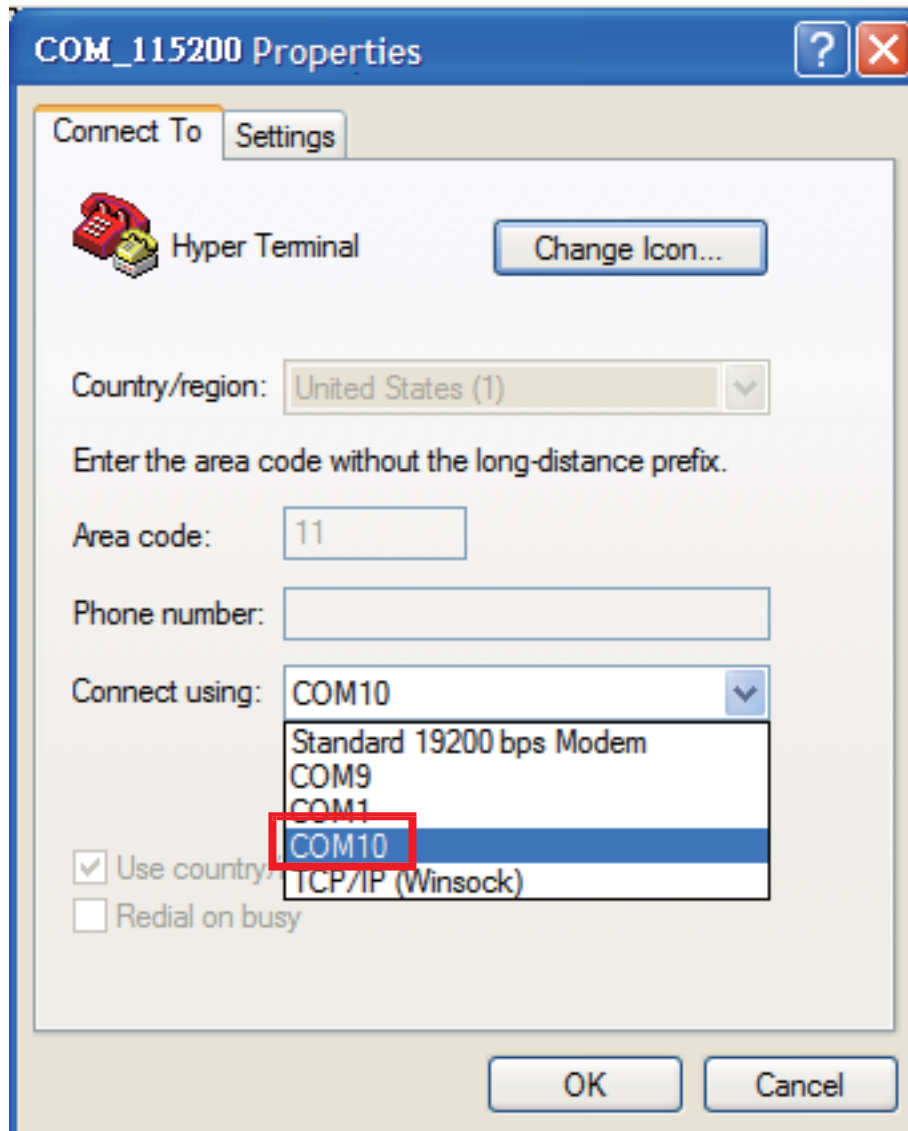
COM_115200 Properties

?

Connect To

Settings

Hyper Terminal

Change Icon...

Country/region: United States (1)

Enter the area code without the long-distance prefix.

Area code: 11

Phone number:

Connect using: COM10

Standard 19200 bps Modem
COM9
COM1
COM10
TCP/IP (Winsock)

Use country/

Redial on busy

OK

Cancel